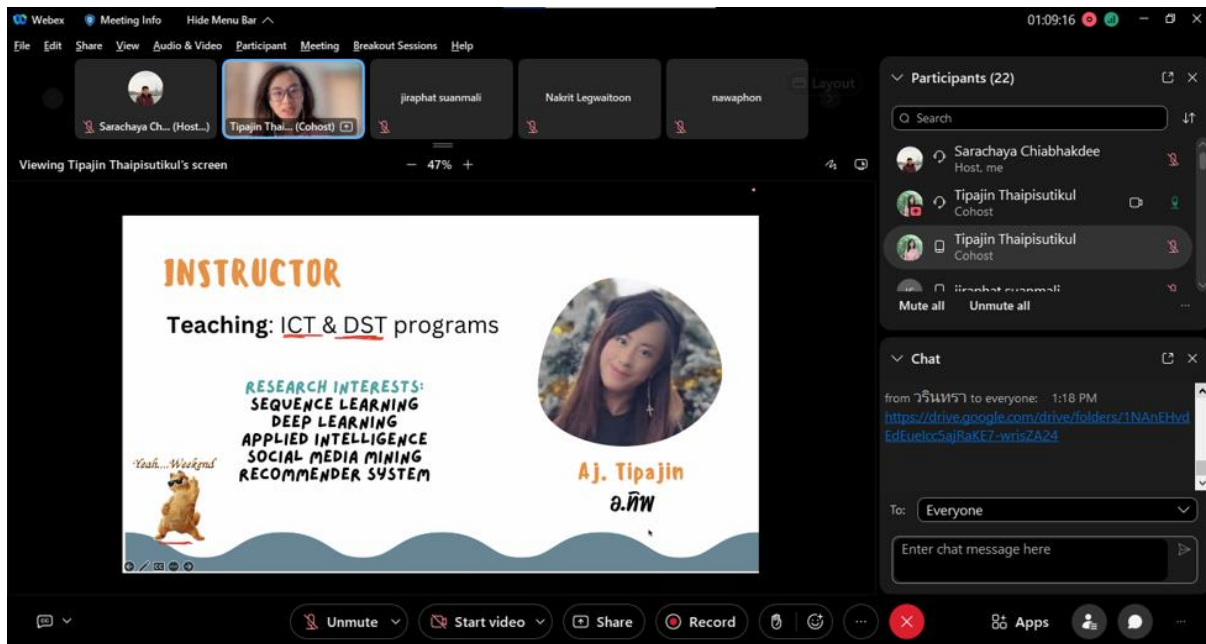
Webex Meeting Info Hide Menu Bar

01:09:16

File Edit Share View Audio & Video Participant Meeting Breakout Sessions Help

Sarachaya Ch... (Host...)
Tipajin Thai... (Cohost)
jiraphat suanmali
Nakrit Legwaitoon
nawaphon

Layout

Viewing Tipajin Thaipisutikul's screen
47%

INSTRUCTOR

Teaching: ICT & DST programs

RESEARCH INTERESTS:
SEQUENCE LEARNING
DEEP LEARNING
APPLIED INTELLIGENCE
SOCIAL MEDIA MINING
RECOMMENDER SYSTEM

Yeah...Weekend

Aj. Tipajin
อ.ทิพ

Participants (22)

Search

Sarachaya Chiabhakdee
Host, me

Tipajin Thaipisutikul
Cohost

Tipajin Thaipisutikul
Cohost

jiraphat suanmali

Mute all Unmute all

Chat

from วรินทรา to everyone: 1:18 PM
https://drive.google.com/drive/folders/1NAnEHvdEdEueIcc5ajRaKE7-wrisZA24

To: Everyone

Enter chat message here

Unmute Start video Share Record Apps